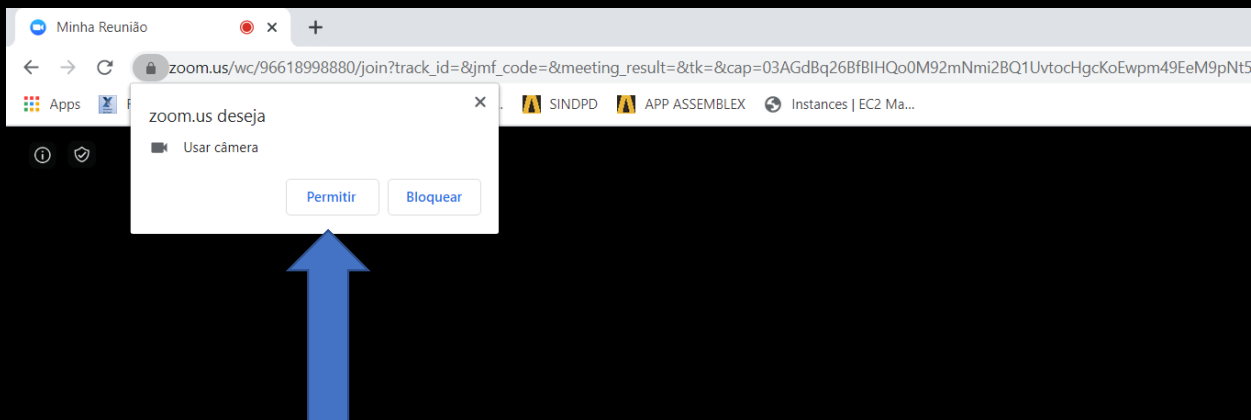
Minha Reunião ×
+
zoom.us/wc/96618998880/join?track_id=&jmf_code=&meeting_result=&tk=&cap=03AGdBq26BfBIHQo0M92mNmi2BQ1UvtocHgcKoEwpm49EeM9pNt5
Apps F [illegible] SINDPD APP ASSEMBLEX Instances | EC2 Ma...
zoom.us deseja ×
Usar câmera
Permitir Bloquear